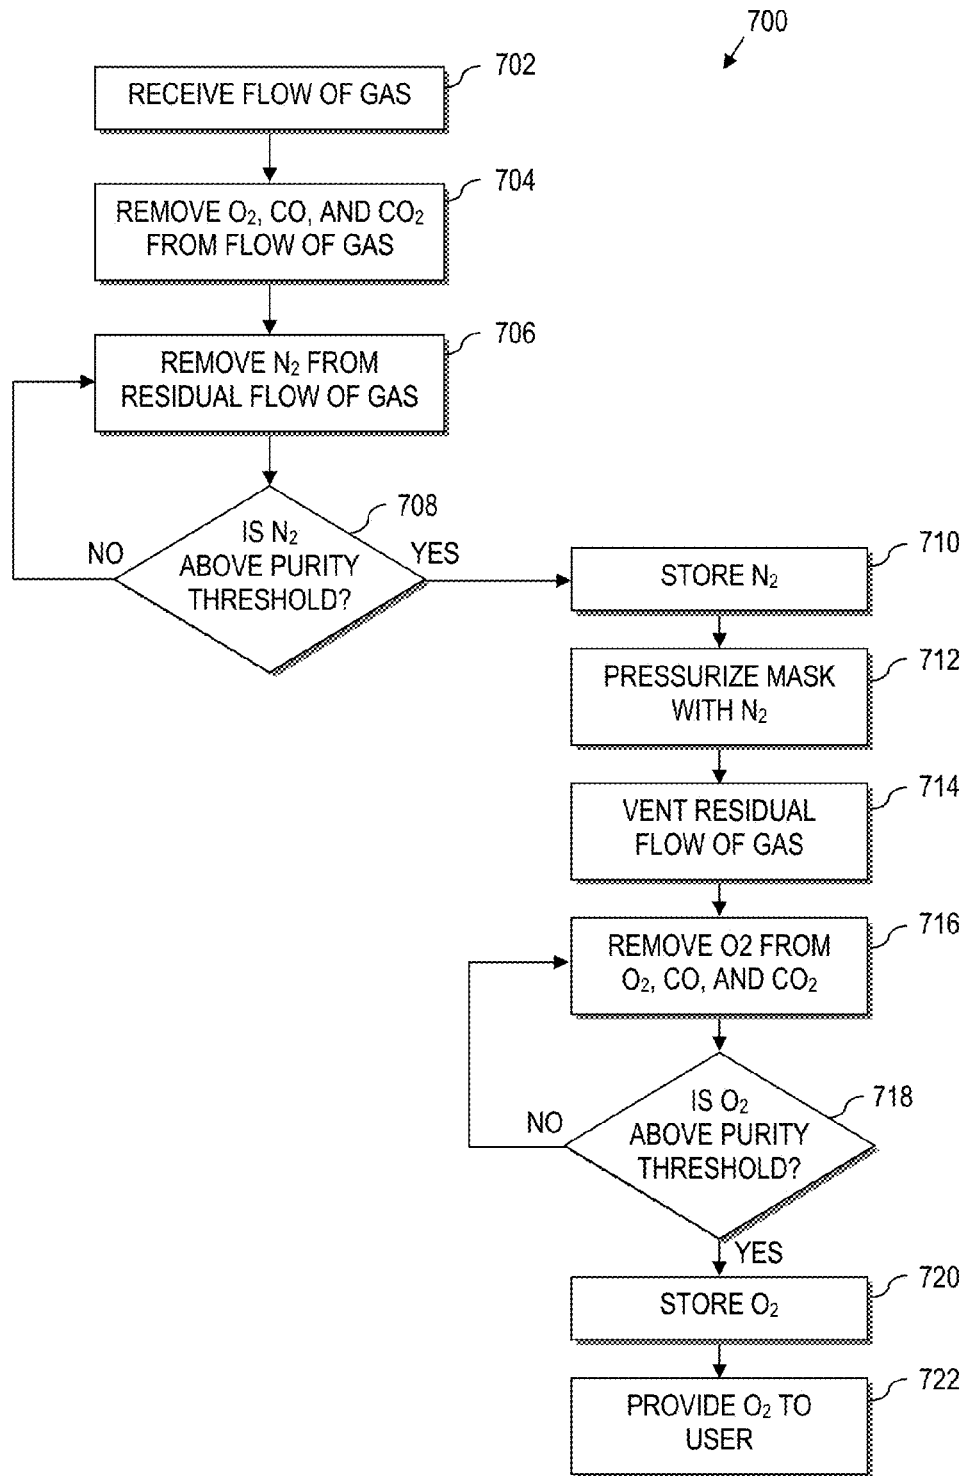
700

RECEIVE FLOW OF GAS
702

REMOVE $O_2$, CO, AND $CO_2$ FROM FLOW OF GAS
704

REMOVE $N_2$ FROM RESIDUAL FLOW OF GAS
706

IS $N_2$ ABOVE PURITY THRESHOLD?
708

NO

YES

STORE $N_2$
710

PRESSURIZE MASK WITH $N_2$
712

VENT RESIDUAL FLOW OF GAS
714

REMOVE O2 FROM $O_2$, CO, AND $CO_2$
716

IS $O_2$ ABOVE PURITY THRESHOLD?
718

NO

YES

STORE $O_2$
720

PROVIDE $O_2$ TO USER
722